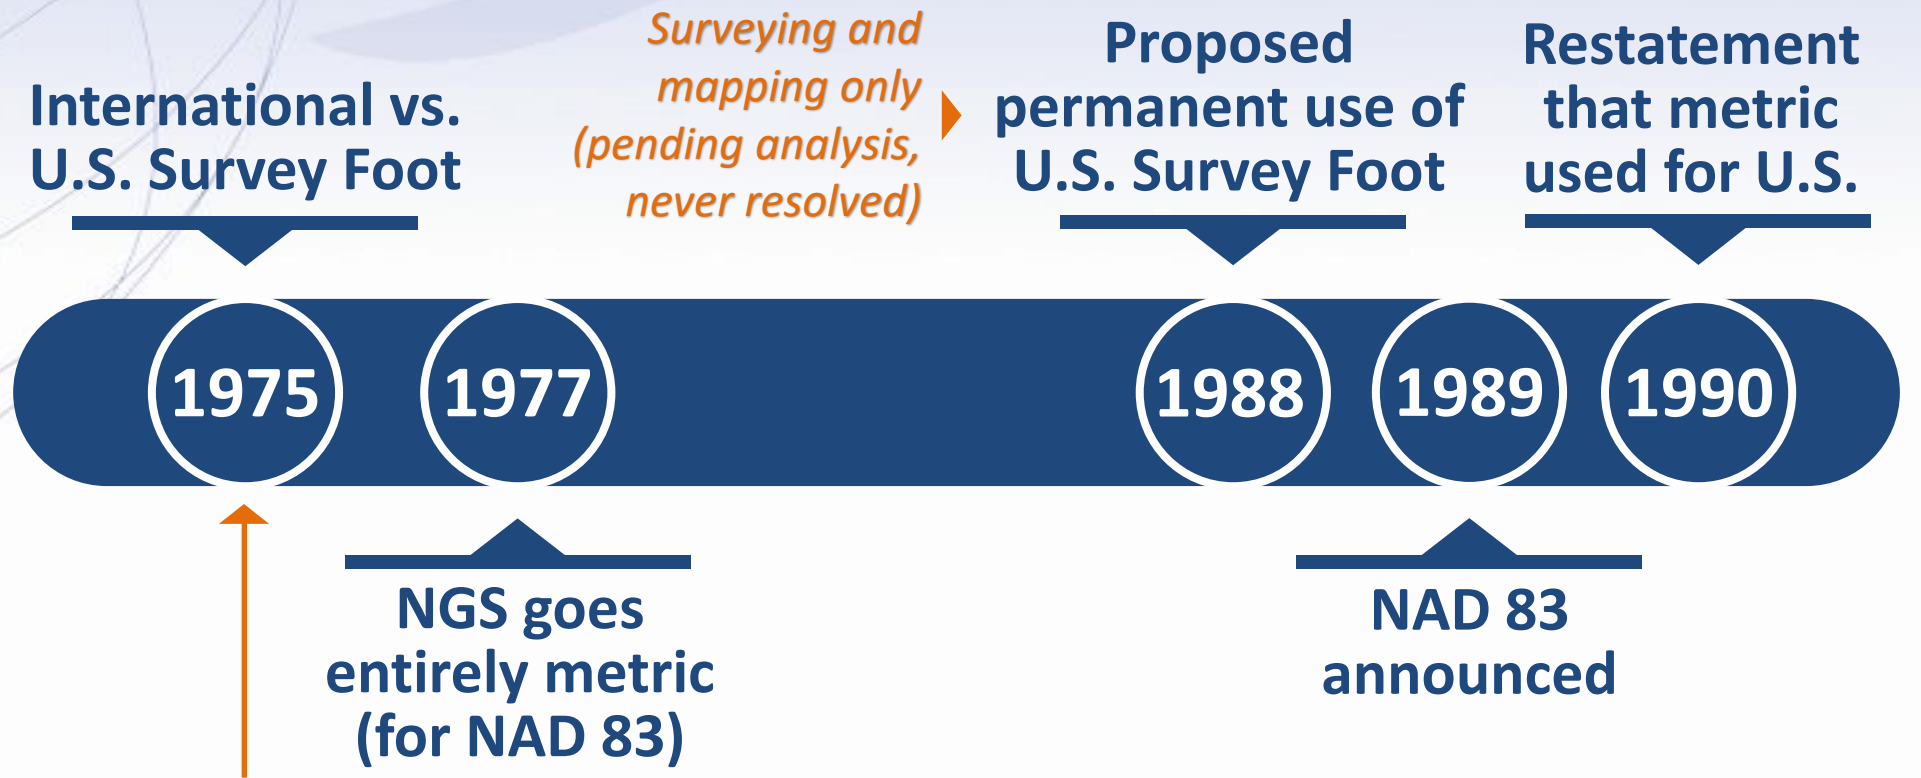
International vs. U.S. Survey Foot

Surveying and mapping only (pending analysis, never resolved)

Proposed permanent use of U.S. Survey Foot

Restatement that metric used for U.S.

1975

1977

1988

1989

1990

NGS goes entirely metric (for NAD 83)

NAD 83 announced